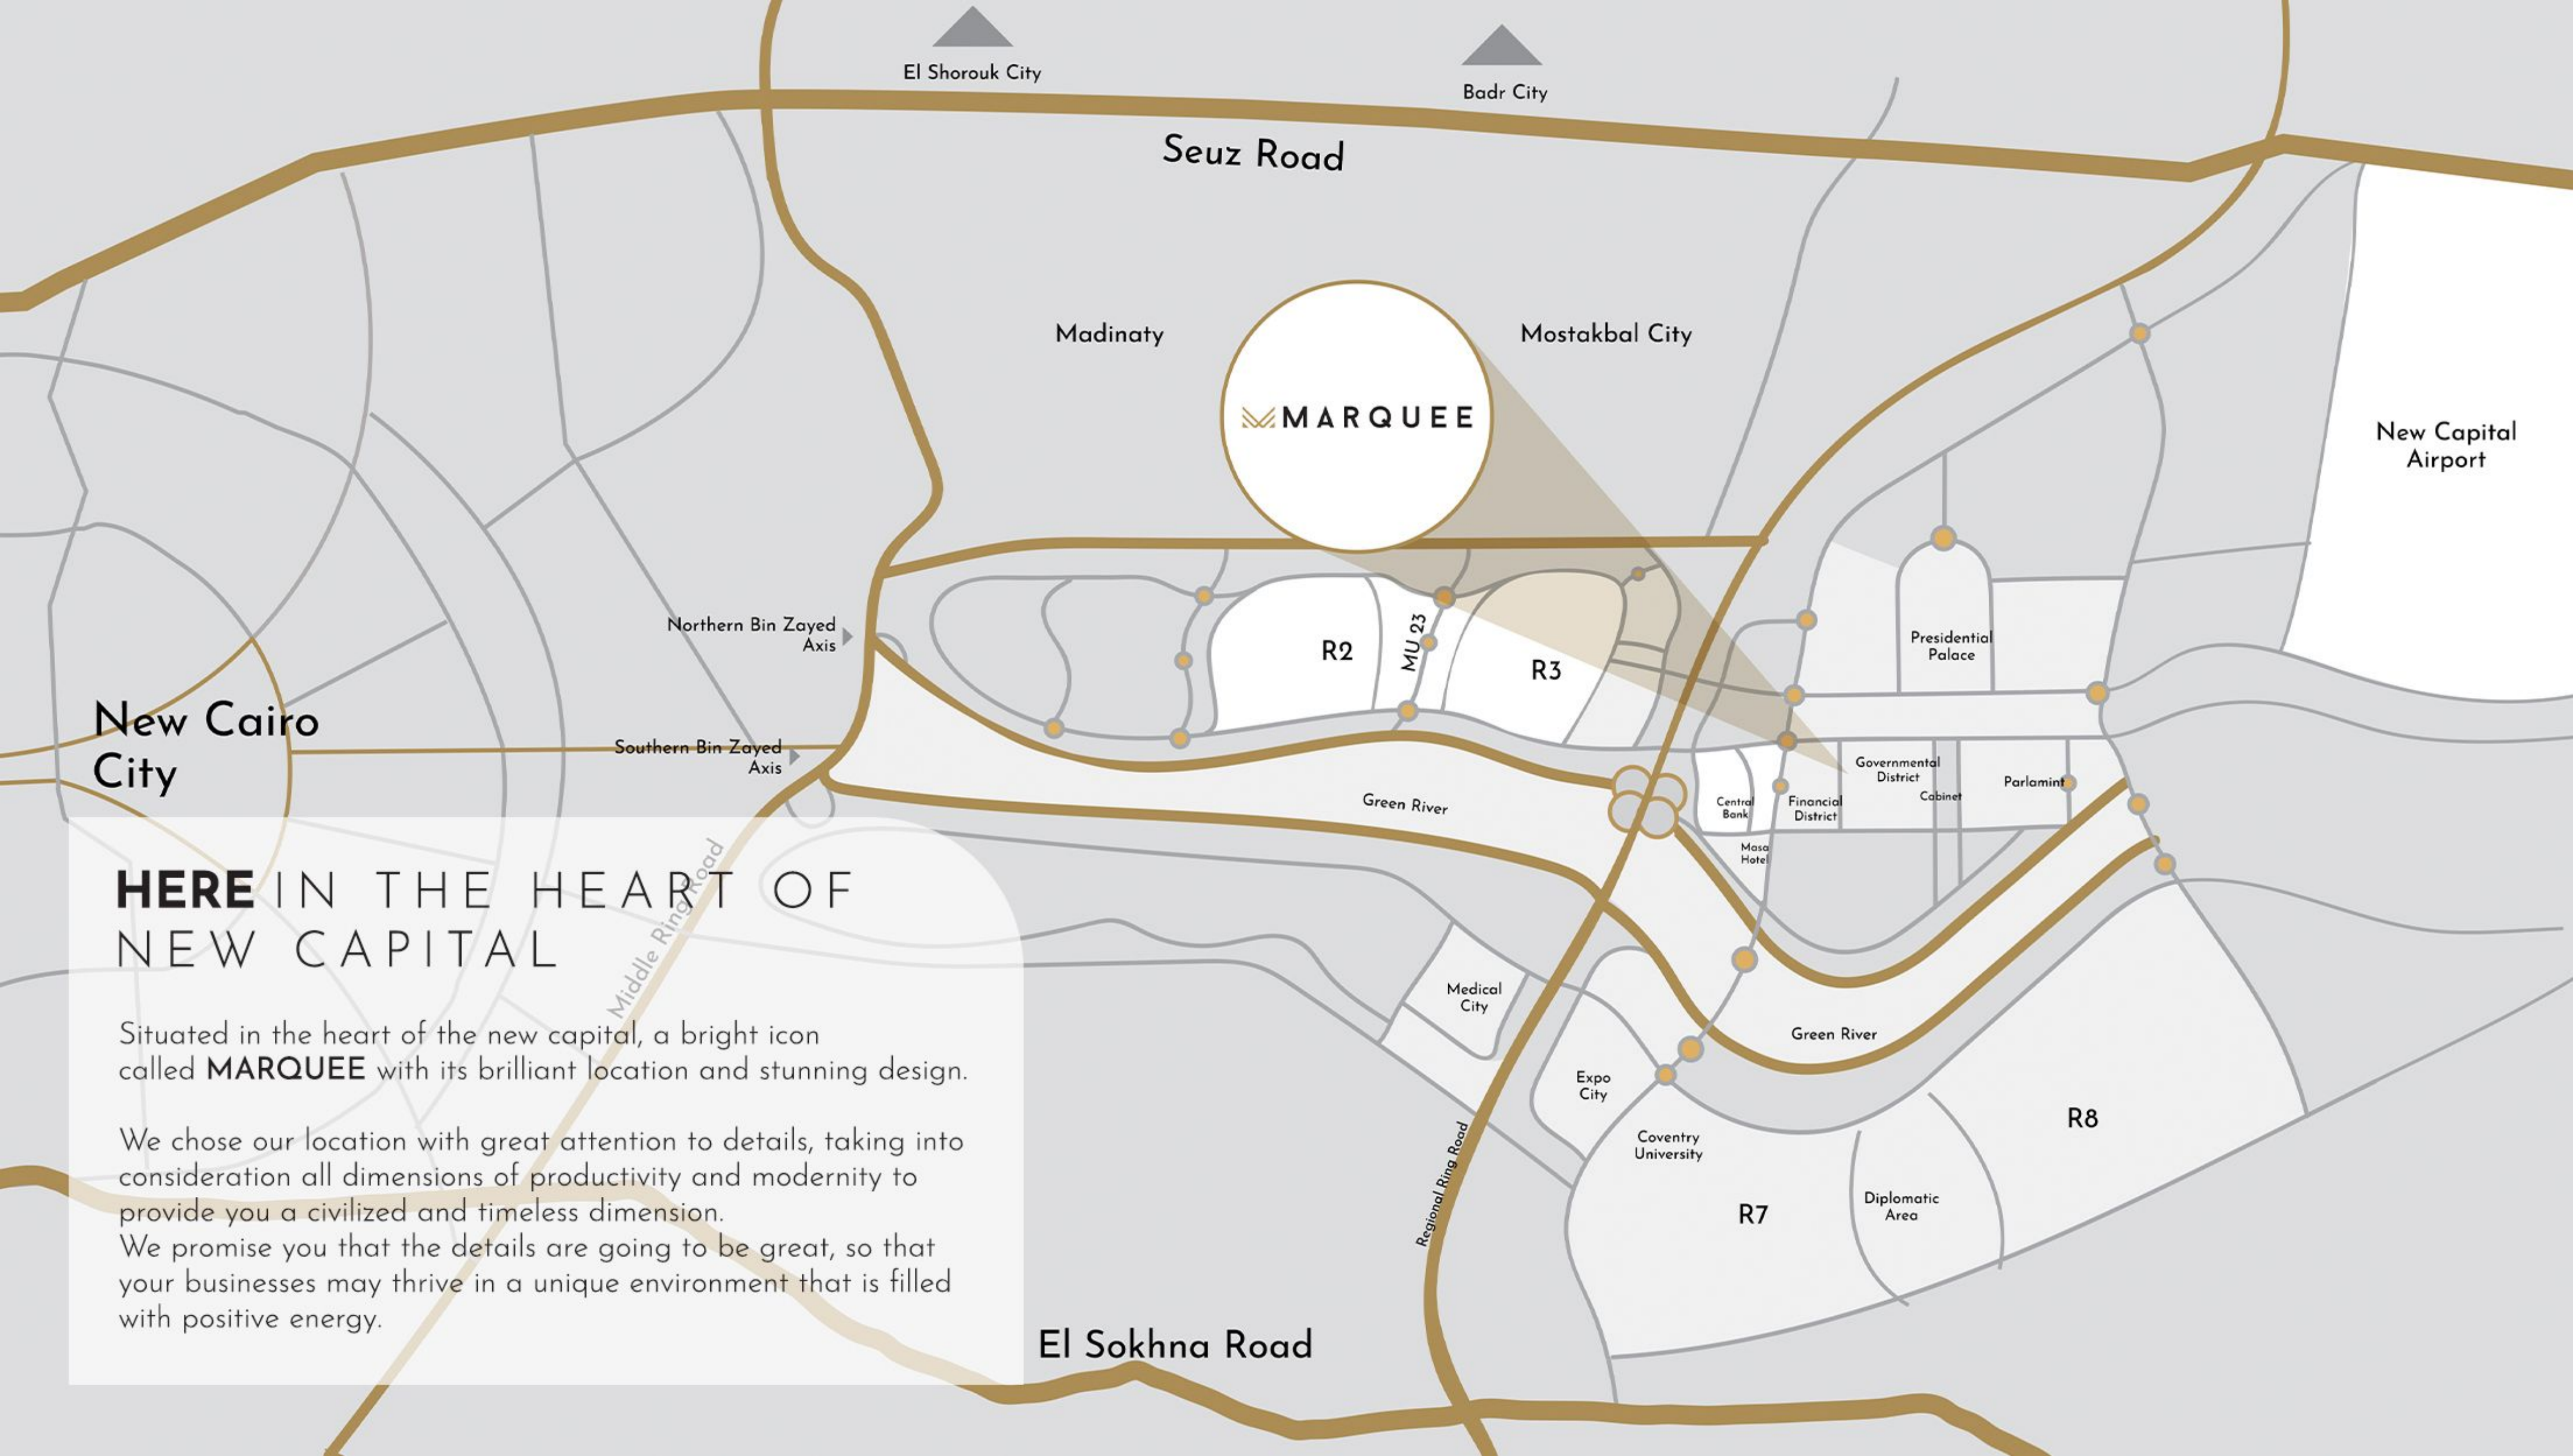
El Shorouk City

Badr City

Seuz Road

Madinaty

MARQUEE

Mostakbal City

New Capital Airport

Northern Bin Zayed Axis

R2

MU 23

R3

Presidential Palace

New Cairo City

Southern Bin Zayed Axis

Green River

Central Bank

Financial District

Governmental District

Cabinet

Parlamint

Masa Hotel

Middle Ring Road

HERE IN THE HEART OF NEW CAPITAL

Situated in the heart of the new capital, a bright icon called MARQUEE with its brilliant location and stunning design.

We chose our location with great attention to details, taking into consideration all dimensions of productivity and modernity to provide you a civilized and timeless dimension.
We promise you that the details are going to be great, so that your businesses may thrive in a unique environment that is filled with positive energy.

Medical City

Green River

Expo City

Coventry University

R8

Regional Ring Road

Diplomatic Area

R7

El Sokhna Road